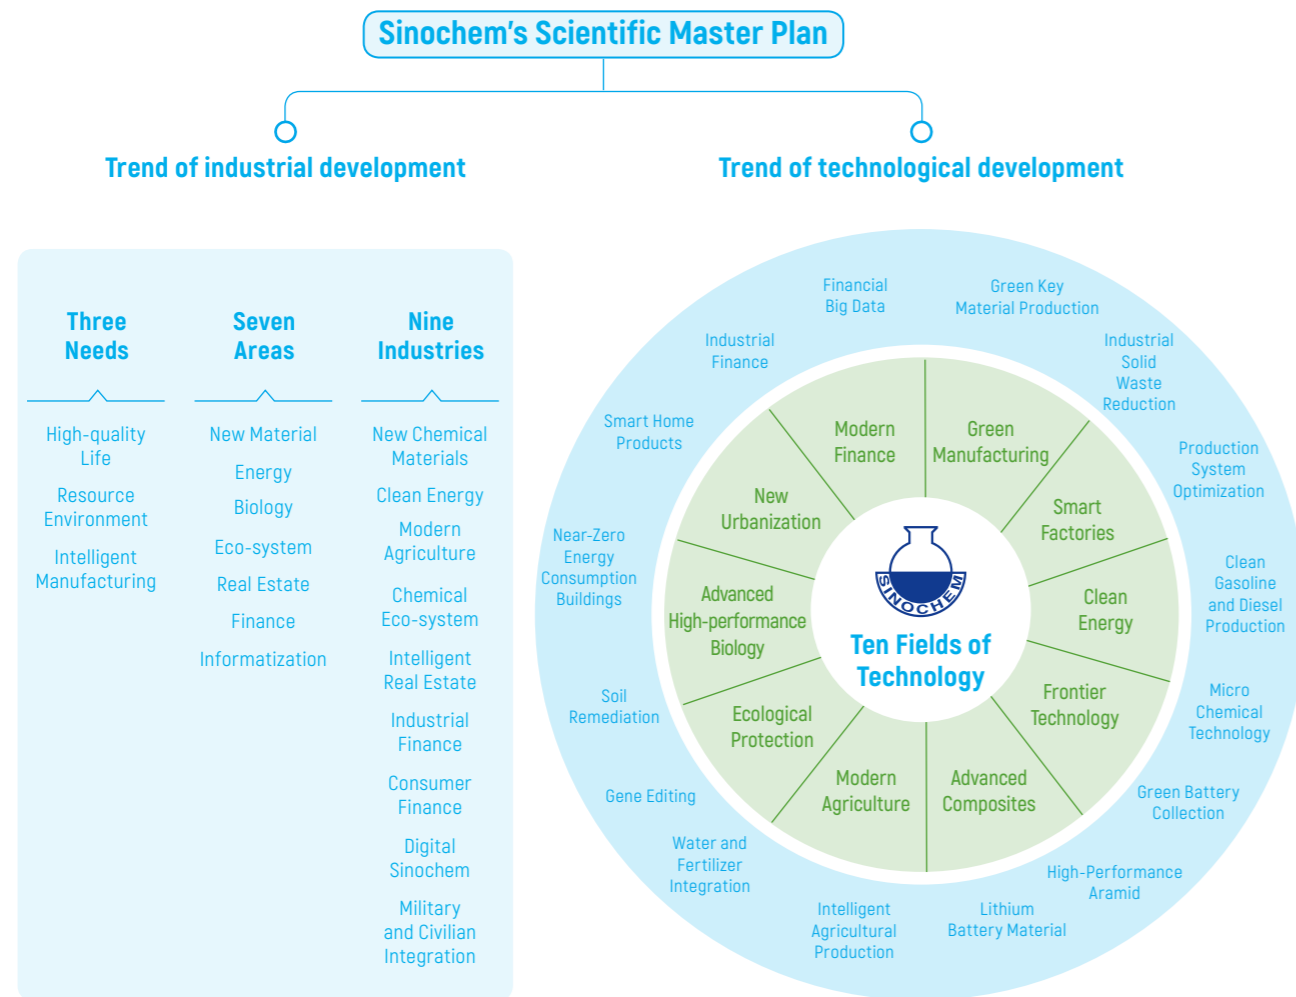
Sinochem's Scientific Master Plan

Trend of industrial development

Trend of technological development

Three Needs

High-quality Life

Resource Environment

Intelligent Manufacturing

Seven Areas

New Material

Energy

Biology

Eco-system

Real Estate

Finance

Informatization

Nine Industries

New Chemical Materials

Clean Energy

Modern Agriculture

Chemical Eco-system

Intelligent Real Estate

Industrial Finance

Consumer Finance

Digital Sinochem

Military and Civilian Integration

Financial Big Data

Green Key Material Production

Industrial Finance

Industrial Solid Waste Reduction

Smart Home Products

Production System Optimization

Near-Zero Energy Consumption Buildings

Clean Gasoline and Diesel Production

Soil Remediation

Micro Chemical Technology

Gene Editing

Green Battery Collection

Water and Fertilizer Integration

High-Performance Aramid

Intelligent Agricultural Production

Lithium Battery Material

Modern Finance

Green Manufacturing

New Urbanization

Smart Factories

Advanced High-performance Biology

Clean Energy

Ecological Protection

Frontier Technology

Modern Agriculture

Advanced Composites

SINOCHEM

Ten Fields of Technology